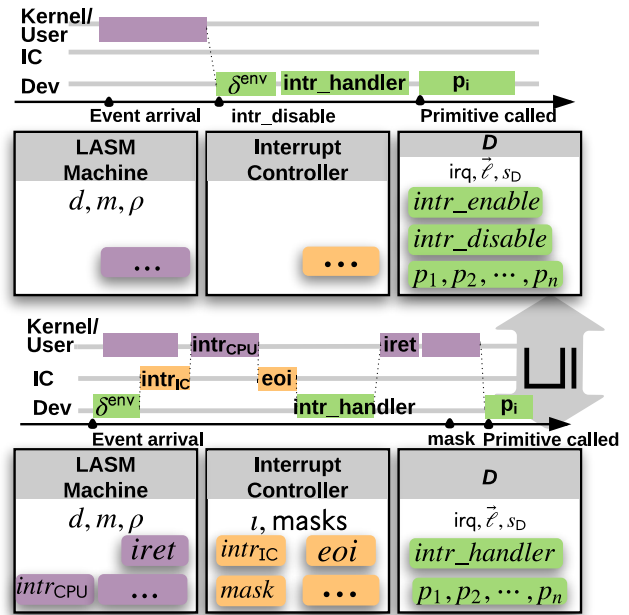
Kernel/
User
IC
Dev
$\delta^{env}$ intr_handler $p_i$
Event arrival intr_disable Primitive called

LASM
Machine
$d, m, \rho$
...

Interrupt
Controller
...

D
irq, $\vec{\ell}$, $s_D$
intr_enable
intr_disable
$p_1, p_2, \cdots, p_n$

Kernel/
User
intr$_{CPU}$
iret
IC
intr$_{IC}$
eoi
Dev
$\delta^{env}$
intr_handler
$p_i$
Event arrival
mask Primitive called

$\sqsubseteq$

LASM
Machine
$d, m, \rho$
iret
intr$_{CPU}$
...

Interrupt
Controller
$\iota$, masks
intr$_{IC}$
eoi
mask
...

D
irq, $\vec{\ell}$, $s_D$
intr_handler
$p_1, p_2, \cdots, p_n$